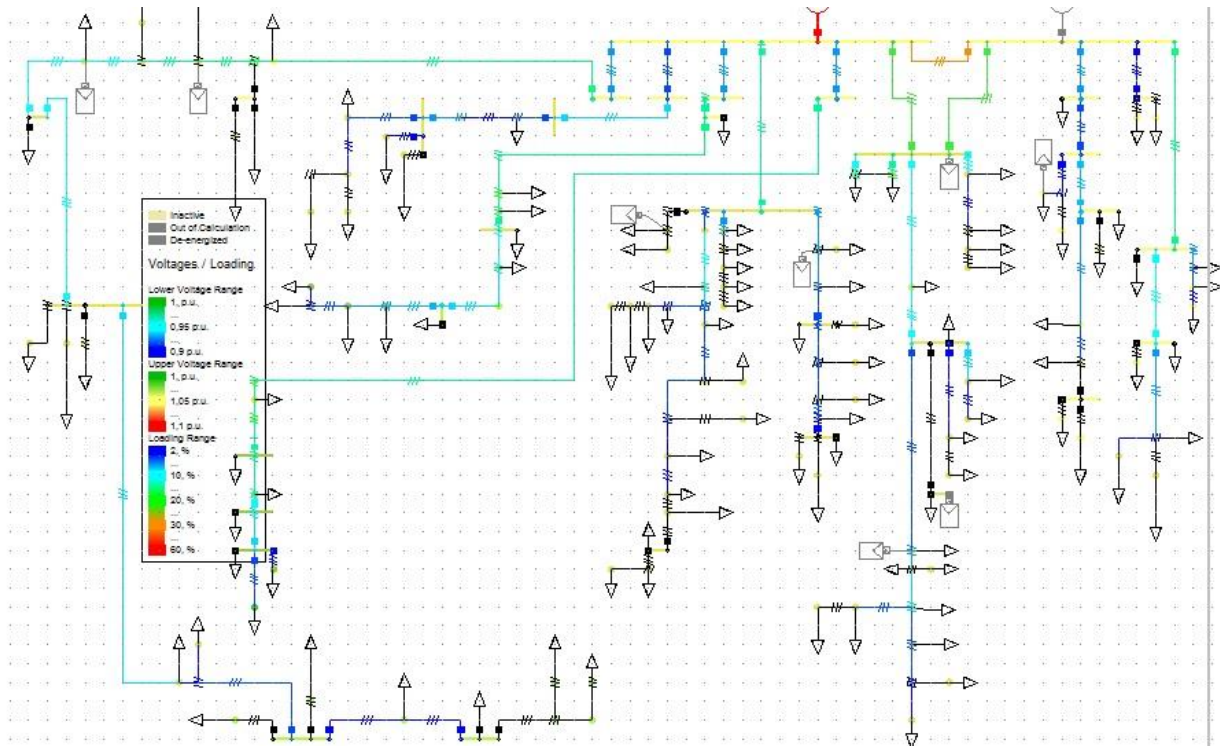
Inactive
Out of Calculation
De-energized

Voltages / Loading

Lower Voltage Range
1, p.u.
...
0,95 p.u.
...
0,9 p.u.
Upper Voltage Range
1, p.u.
...
1,05 p.u.
...
1,1 p.u.
Loading Range
2, %
...
10, %
...
20, %
...
30, %
...
60, %